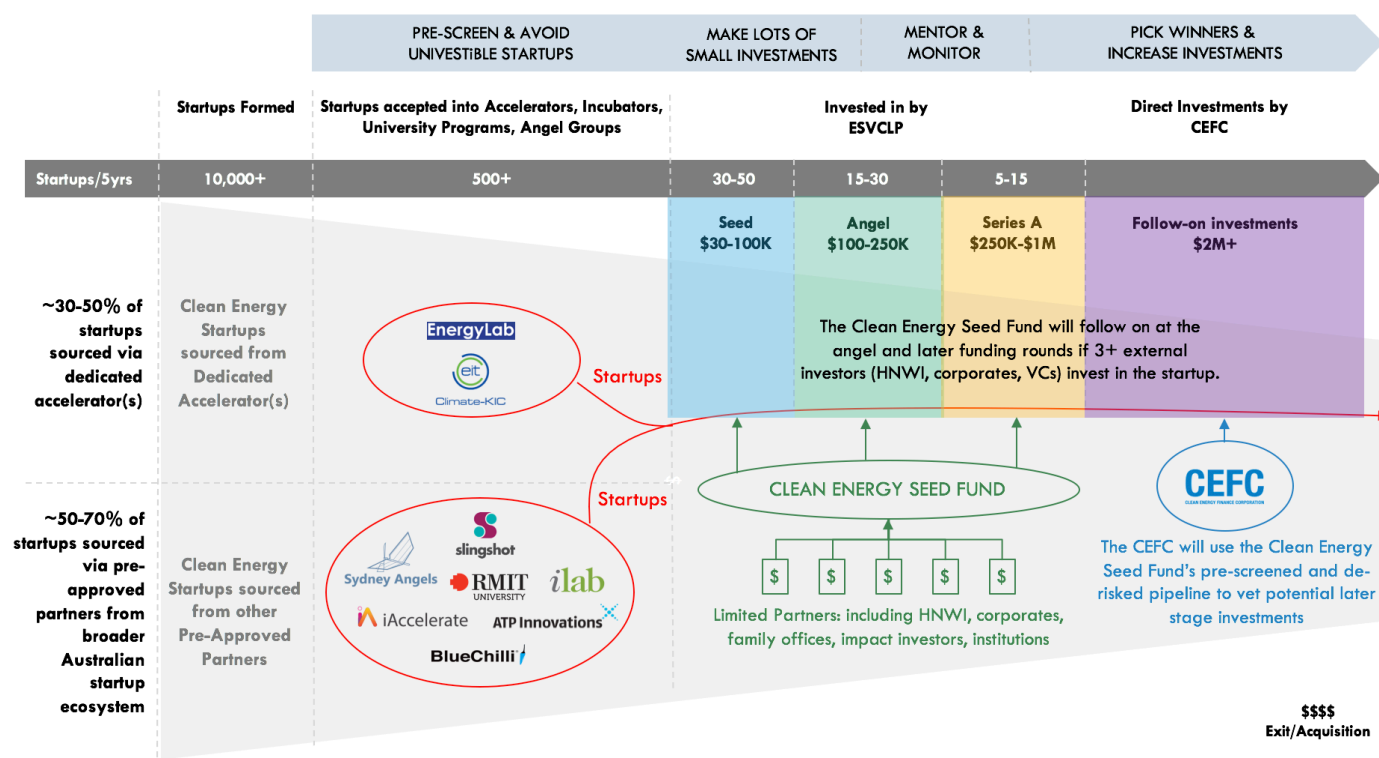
PRE-SCREEN & AVOID UNIVESTIBLE STARTUPS

MAKE LOTS OF SMALL INVESTMENTS

MENTOR & MONITOR

PICK WINNERS & INCREASE INVESTMENTS

Startups Formed

Startups accepted into Accelerators, Incubators, University Programs, Angel Groups

Invested in by ESVCLP

Direct Investments by CEFC

Startups/5yrs

10,000+

500+

30-50

15-30

5-15

Seed $30-100K

Angel $100-250K

Series A $250K-$1M

Follow-on investments $2M+

~30-50% of startups sourced via dedicated accelerator(s)

Clean Energy Startups sourced from Dedicated Accelerator(s)

EnergyLab

eit Climate-KIC

Startups

The Clean Energy Seed Fund will follow on at the angel and later funding rounds if 3+ external investors (HNWI, corporates, VCs) invest in the startup.

~50-70% of startups sourced via pre-approved partners from broader Australian startup ecosystem

Clean Energy Startups sourced from other Pre-Approved Partners

Startups

slingshot

Sydney Angels

RMIT UNIVERSITY

ilab

iAccelerate

ATP Innovations

BlueChilli

CLEAN ENERGY SEED FUND

$ $ $ $ $

Limited Partners: including HNWI, corporates, family offices, impact investors, institutions

CEFC CLEAN ENERGY FINANCE CORPORATION

The CEFC will use the Clean Energy Seed Fund's pre-screened and de-risked pipeline to vet potential later stage investments

$$$$ Exit/Acquisition